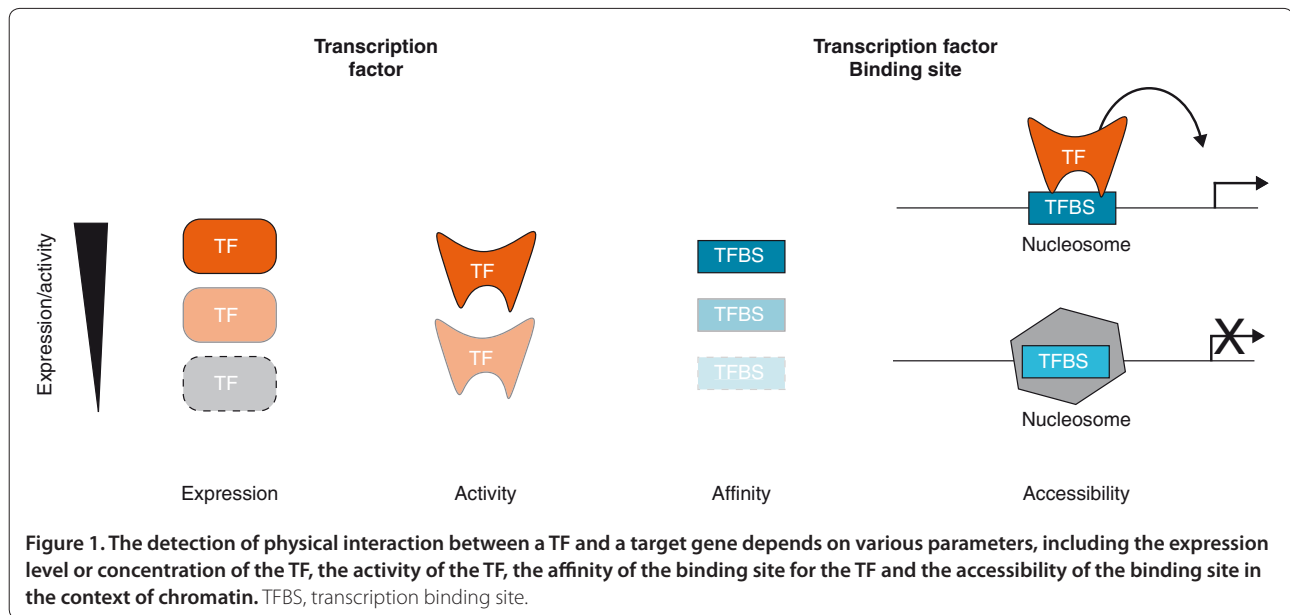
Transcription factor

Transcription factor Binding site

Expression/activity

TF

TF

TF

TF

TF

TFBS

TFBS

TFBS

TF

TFBS

Nucleosome

TFBS

Nucleosome

Expression

Activity

Affinity

Accessibility

**Figure 1. The detection of physical interaction between a TF and a target gene depends on various parameters, including the expression level or concentration of the TF, the activity of the TF, the affinity of the binding site for the TF and the accessibility of the binding site in the context of chromatin.** TFBS, transcription binding site.